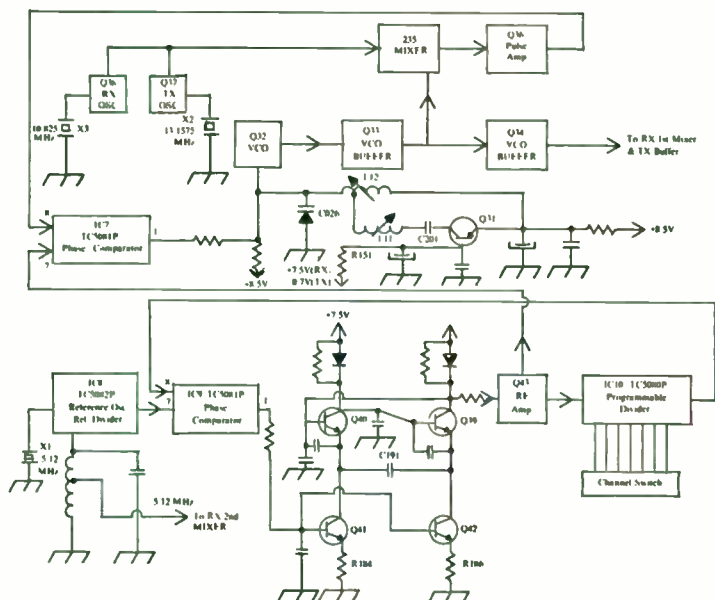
235 MIXER

Q36 Pulse Amp

Q36 RX OSC

Q37 TX OSC

10.825 MHz

X3

X2

11.1575 MHz

Q32 VCO

Q33 VCO BUFFER

Q34 VCO BUFFER

To RX 1st Mixer & TX Buffer

L12

L11

CD26

C201

Q31

+8.5V

8

IC7 TC5081P Phase Comparator

1

7

+8.5V

+7.5V(RX) 8.7V(TX)

R151

+7.5V

Q43 RF Amp

IC10 TC5080P Programmable Divider

IC8 TC5082P Reference Osc. Ref. Divider

8

IC9 TC5081P Phase Comparator

1

7

X1 5.12 MHz

5.12 MHz

To RX 2nd MIXER

Q40

Q39

C191

Q41

Q42

R184

R186

Channel Switch